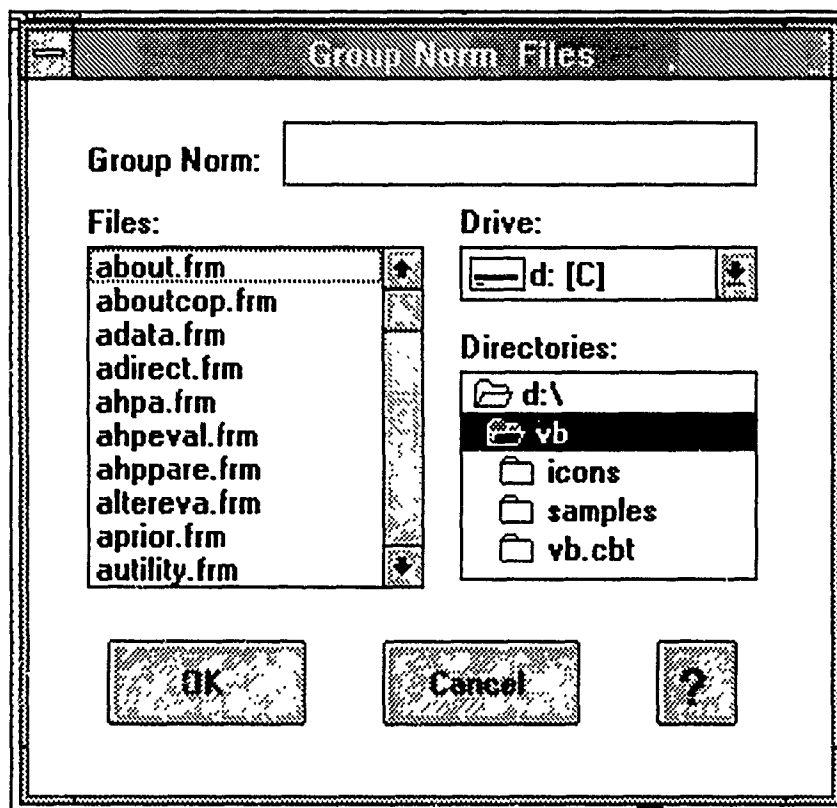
Group Norm Files

Group Norm:

Files:

about.frm
aboutcop.frm
adata.frm
adirect.frm
ahpa.frm
ahpeval.frm
ahppare.frm
altereva.frm
aprior.frm
autility.frm

Drive:

d: [C]

Directories:

d:\
vb
icons
samples
vb.cbt

OK

Cancel

?